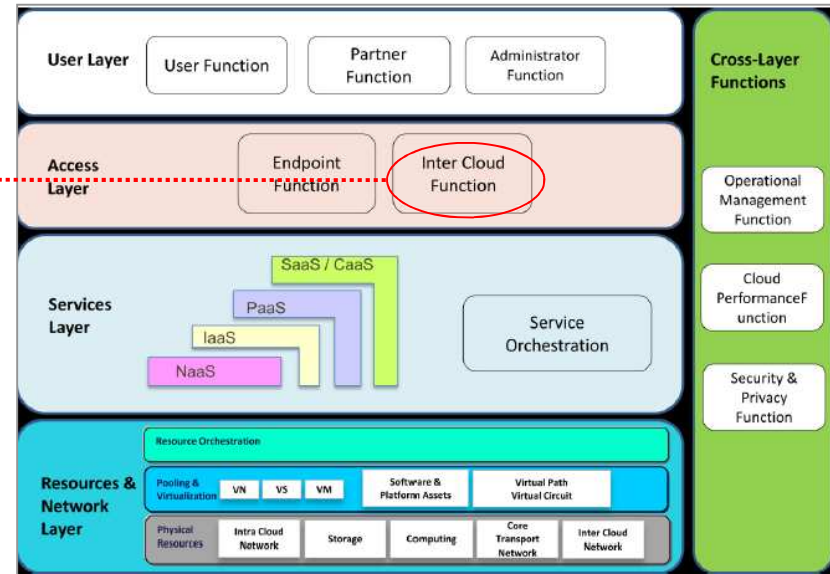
User Layer

User Function

Partner Function

Administrator Function

Access Layer

Endpoint Function

Inter Cloud Function

Services Layer

SaaS / CaaS

PaaS

IaaS

NaaS

Service Orchestration

Resources & Network Layer

Resource Orchestration

Pooling & Virtualization

VN

VS

VM

Software & Platform Assets

Virtual Path Virtual Circuit

Physical Resources

Intra Cloud Network

Storage

Computing

Core Transport Network

Inter Cloud Network

Cross-Layer Functions

Operational Management Function

Cloud PerformanceF unction

Security & Privacy Function